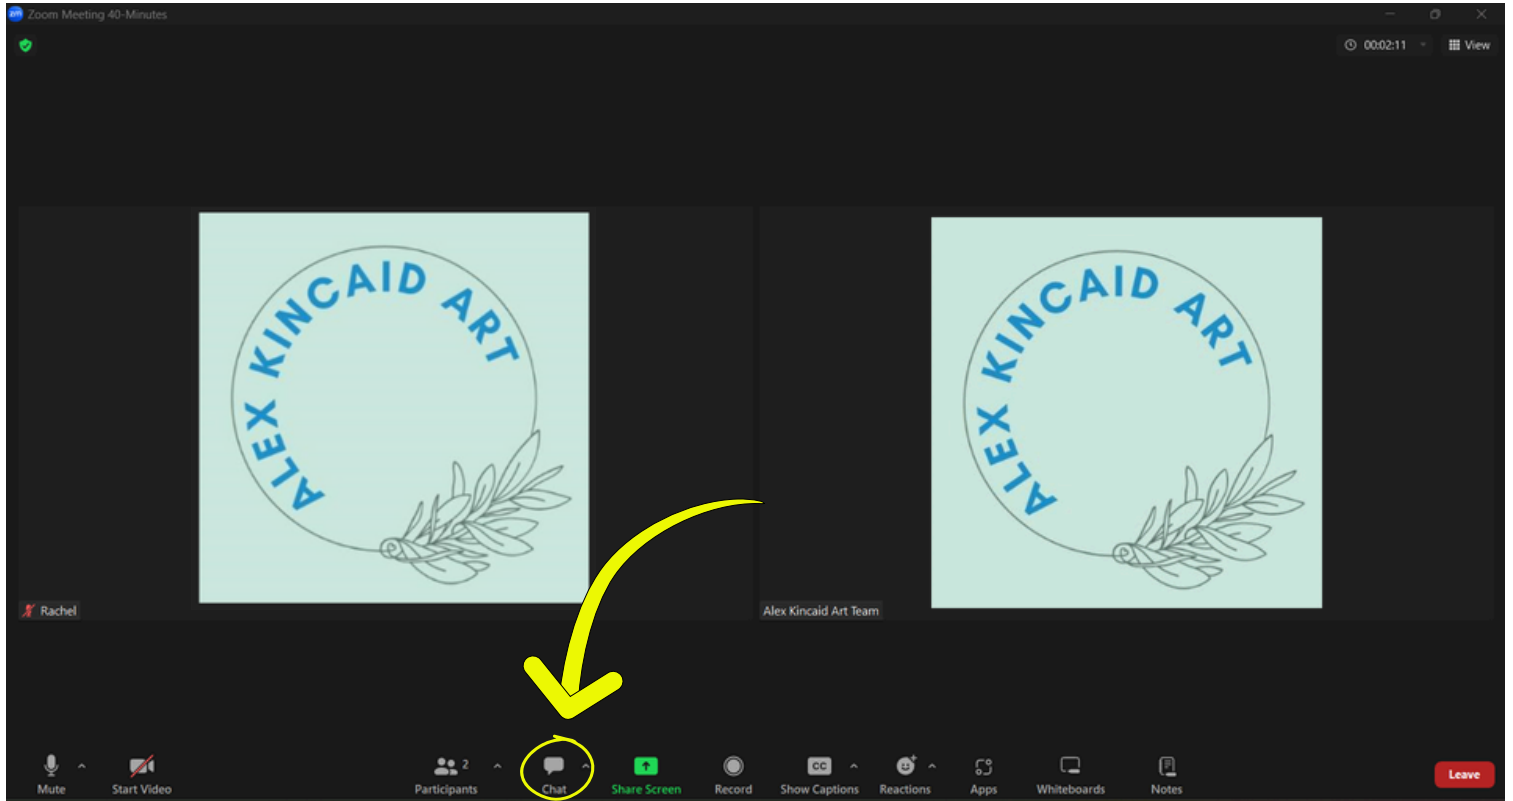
Zoom Meeting 40-Minutes

00:02:11

View

ALEX KINCAID ART

Rachel

ALEX KINCAID ART

Alex Kincaid Art Team

Mute

Start Video

2

Participants

Chat

Share Screen

Record

CC

Show Captions

Reactions

Apps

Whiteboards

Notes

Leave